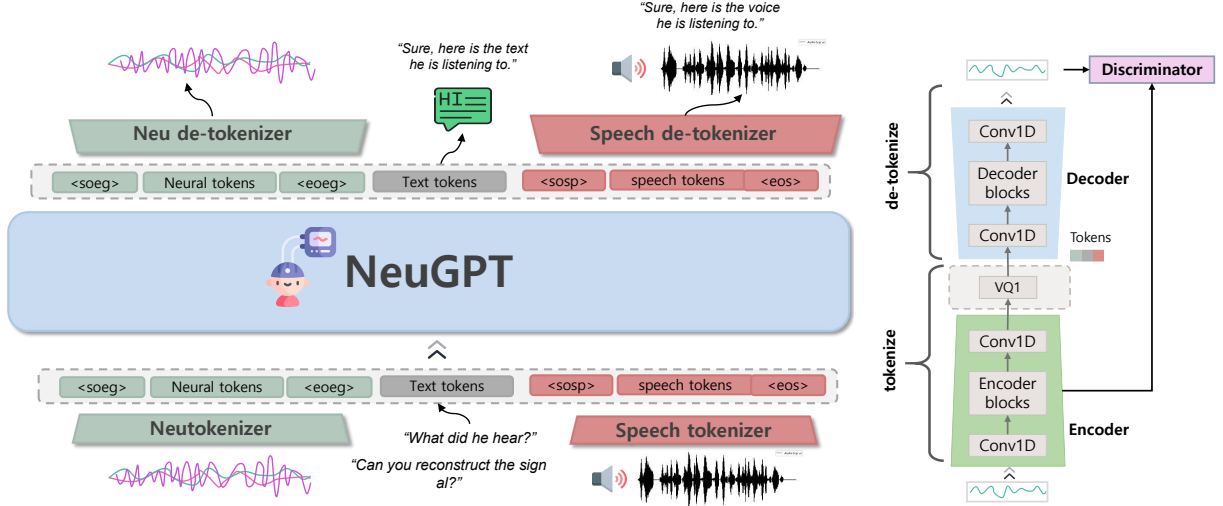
"Sure, here is the text he is listening to."

"Sure, here is the voice he is listening to."

HI

Neu de-tokenizer

Speech de-tokenizer

<soeg> Neural tokens <eoeg> Text tokens <sosp> speech tokens <eos>

NeuGPT

<soeg> Neural tokens <eoeg> Text tokens <sosp> speech tokens <eos>

Neutokenizer

"What did he hear?"

Speech tokenizer

"Can you reconstruct the sign al?"

Discriminator

de-tokenize

Conv1D

Decoder blocks

Decoder

Conv1D

Tokens

VQ1

tokenize

Conv1D

Encoder blocks

Encoder

Conv1D